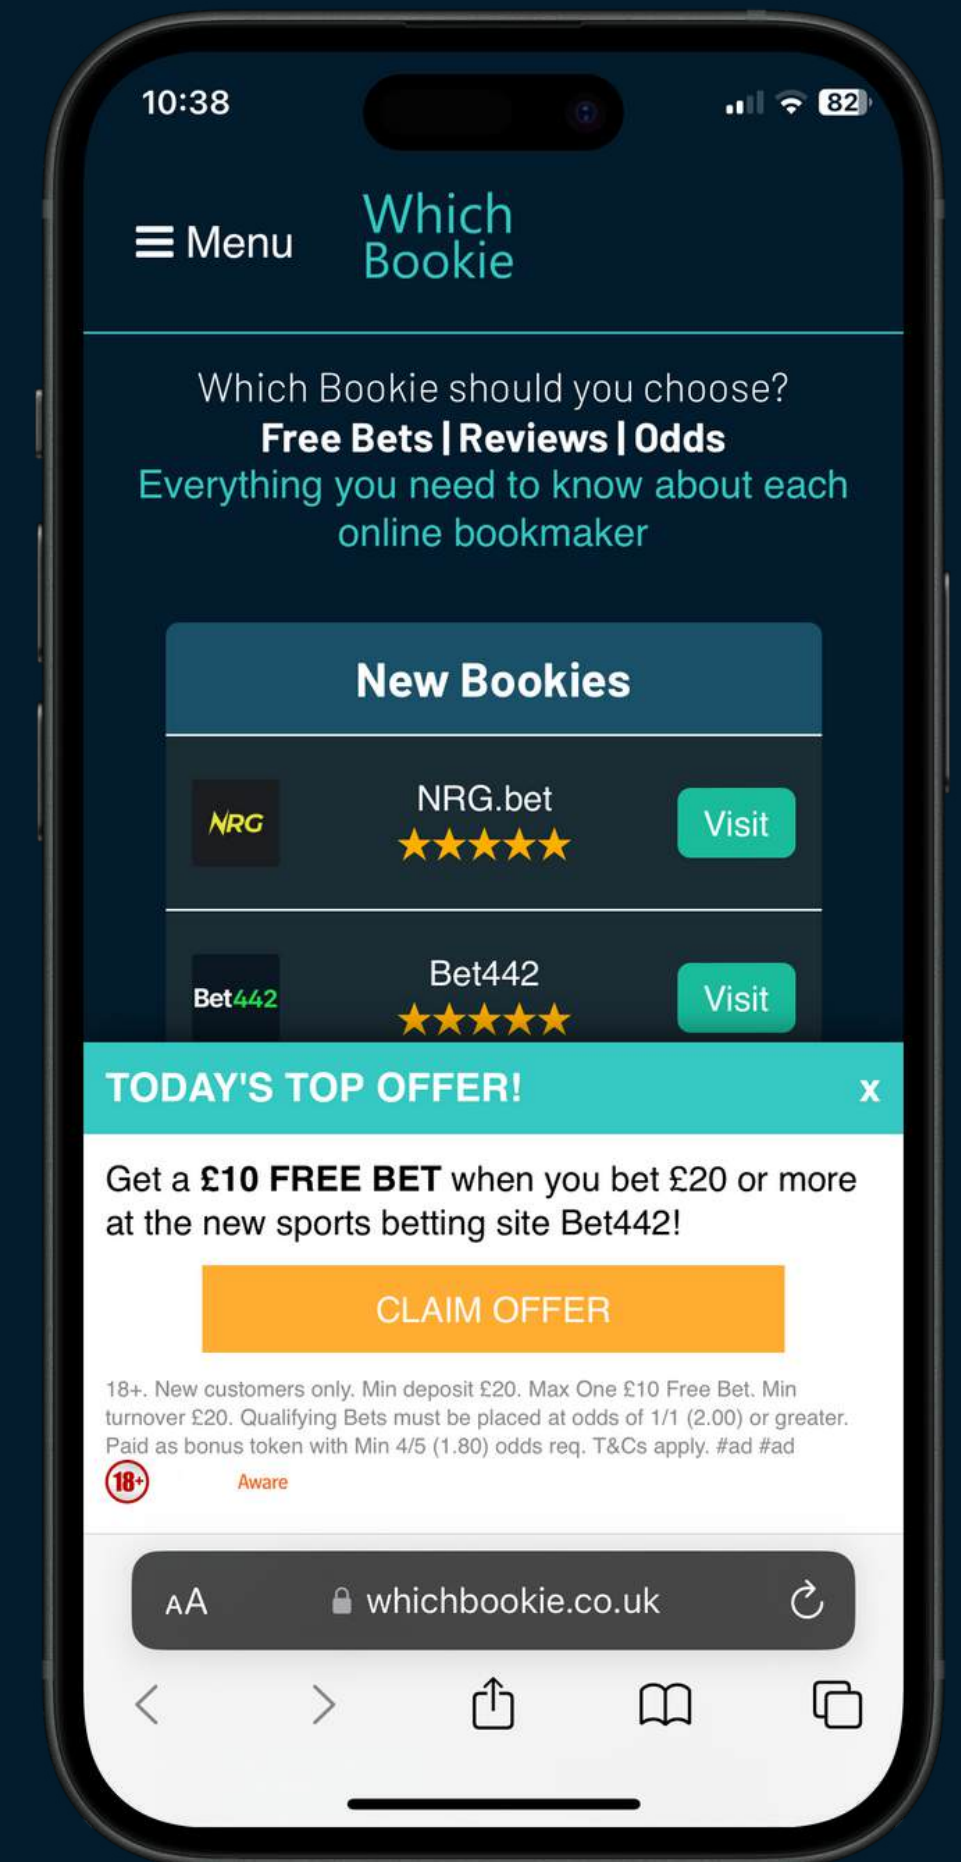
10:38

82

Menu

Which Bookie

Which Bookie should you choose?

Free Bets | Reviews | Odds

Everything you need to know about each online bookmaker

New Bookies

NRG

NRG.bet

★★★★★

Visit

Bet442

Bet442

★★★★★

Visit

TODAY'S TOP OFFER!

x

Get a **£10 FREE BET** when you bet £20 or more at the new sports betting site Bet442!

CLAIM OFFER

18+. New customers only. Min deposit £20. Max One £10 Free Bet. Min turnover £20. Qualifying Bets must be placed at odds of 1/1 (2.00) or greater. Paid as bonus token with Min 4/5 (1.80) odds req. T&Cs apply. #ad #ad

18+

Aware

AA

whichbookie.co.uk